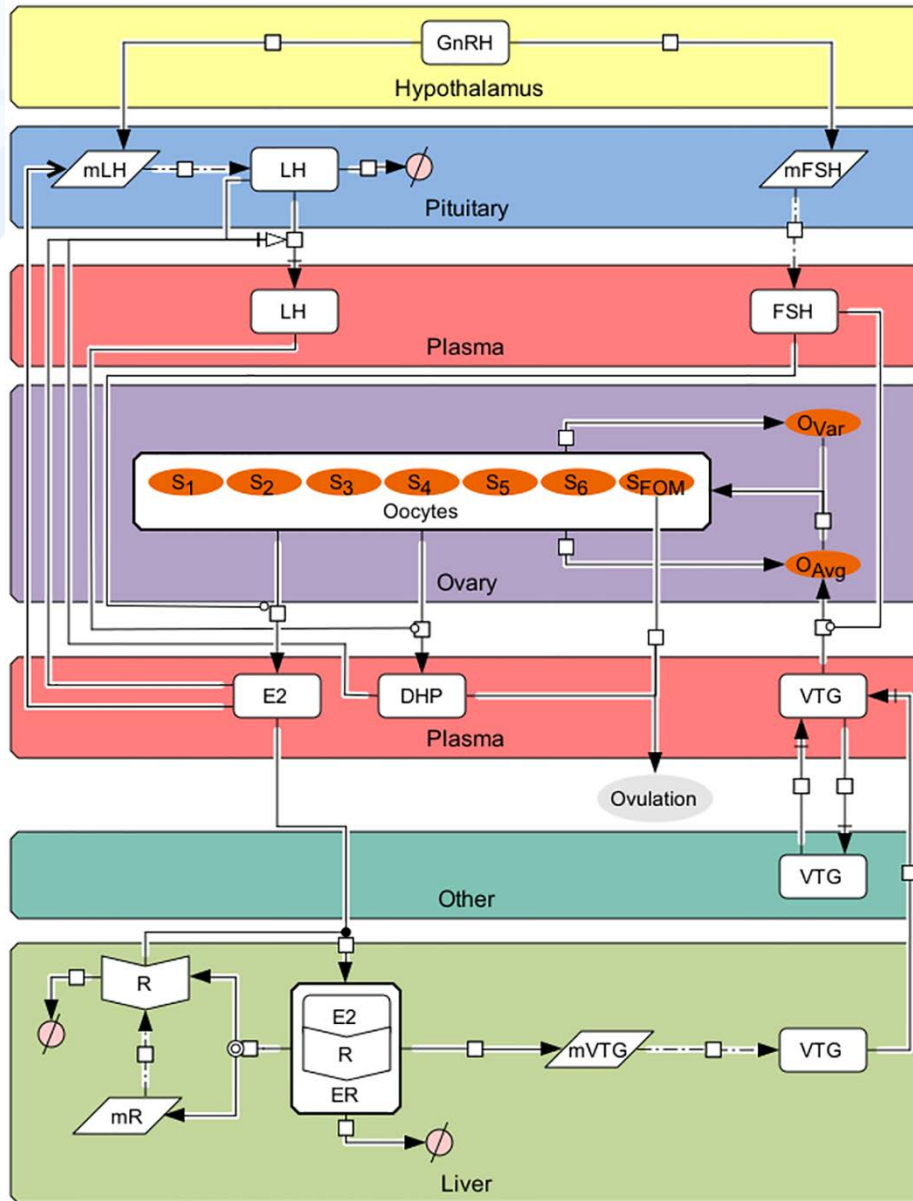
GnRH

Hypothalamus

mLH

LH

mFSH

Pituitary

LH

FSH

Plasma

$O_{Var}$

$S_1$ $S_2$ $S_3$ $S_4$ $S_5$ $S_6$ $S_{FOM}$

Oocytes

$O_{Avg}$

Ovary

E2

DHP

VTG

Plasma

Ovulation

VTG

Other

R

E2

R

ER

mVTG

VTG

mR

Liver